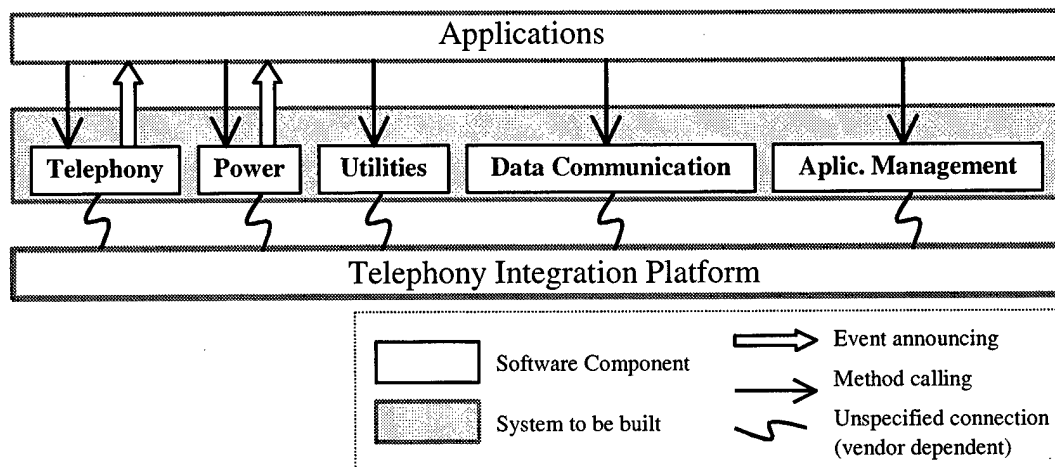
Applications

Telephony

Power

Utilities

Data Communication

Aplic. Management

Telephony Integration Platform

Software Component

System to be built

Event announcing

Method calling

Unspecified connection (vendor dependent)